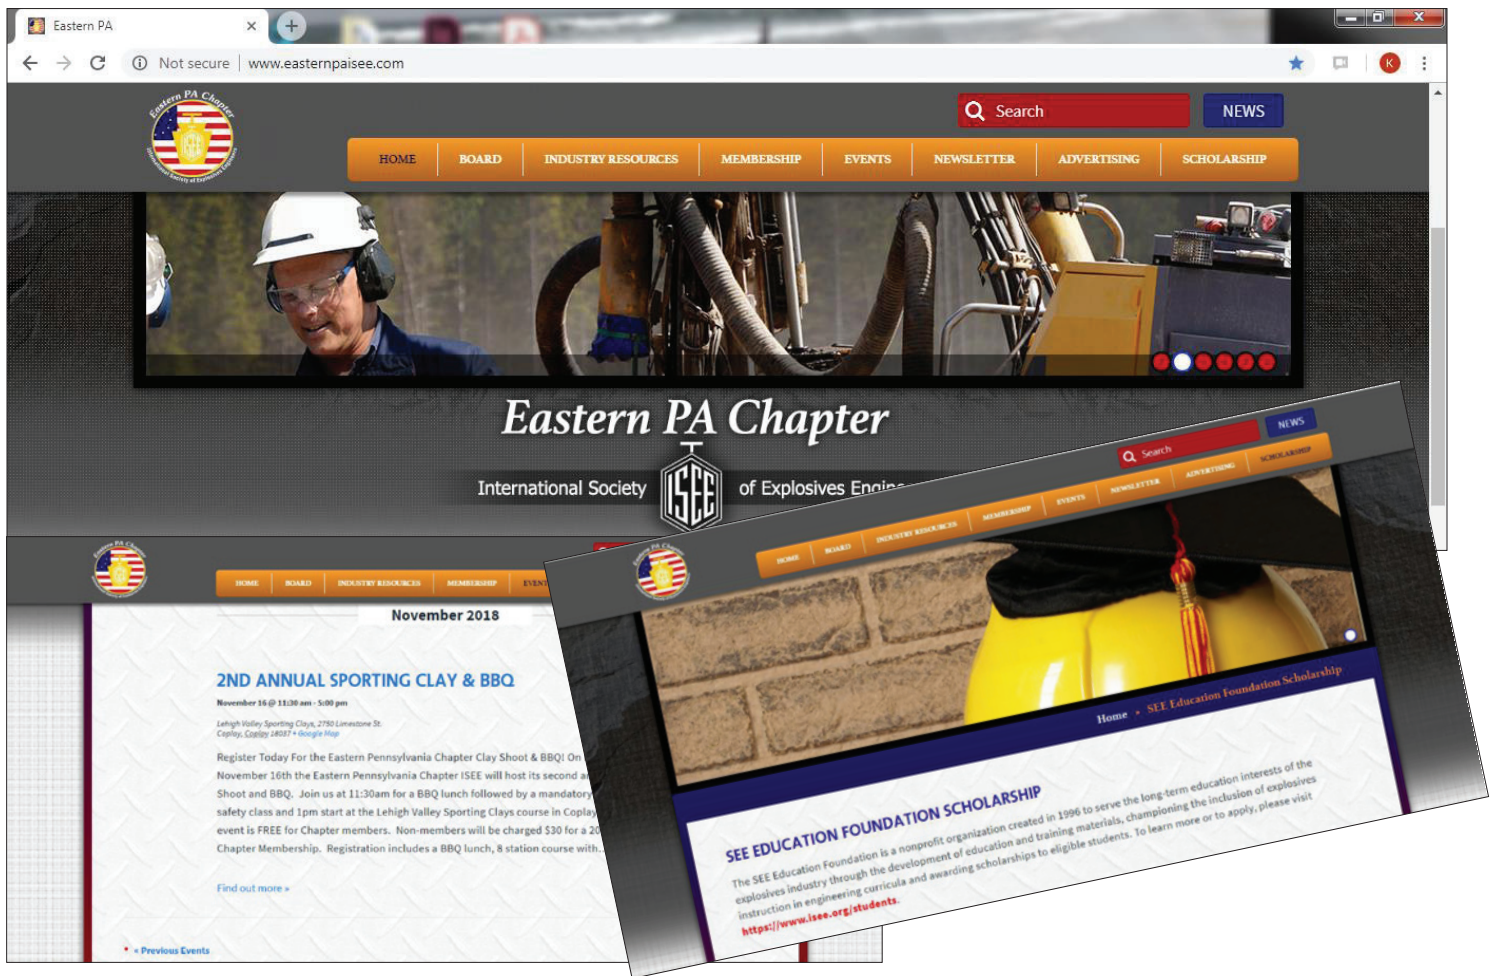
Eastern PA

Not secure | www.easternpaisee.com

Eastern PA Chapter

International Society of Explosives Engineers

Search

NEWS

HOME | BOARD | INDUSTRY RESOURCES | MEMBERSHIP | EVENTS | NEWSLETTER | ADVERTISING | SCHOLARSHIP

Eastern PA Chapter

International Society ISEE of Explosives Engin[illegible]

HOME | BOARD | INDUSTRY RESOURCES | MEMBERSHIP | EVENT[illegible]

November 2018

2ND ANNUAL SPORTING CLAY & BBQ

November 16 @ 11:30 am - 5:00 pm

Lehigh Valley Sporting Clays, 2750 Limestone St. Coplay, Coplay 18037 + Google Map

Register Today For the Eastern Pennsylvania Chapter Clay Shoot & BBQ! On November 16th the Eastern Pennsylvania Chapter ISEE will host its second a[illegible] Shoot and BBQ. Join us at 11:30am for a BBQ lunch followed by a mandatory safety class and 1pm start at the Lehigh Valley Sporting Clays course in Copla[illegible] event is FREE for Chapter members. Non-members will be charged $30 for a 20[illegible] Chapter Membership. Registration includes a BBQ lunch, 8 station course with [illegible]

Find out more »

« Previous Events

Search

NEWS

HOME | BOARD | INDUSTRY RESOURCES | MEMBERSHIP | EVENTS | NEWSLETTER | ADVERTISING | SCHOLARSHIP

Home » SEE Education Foundation Scholarship

SEE EDUCATION FOUNDATION SCHOLARSHIP

The SEE Education Foundation is a nonprofit organization created in 1996 to serve the long-term education interests of the explosives industry through the development of education and training materials, championing the inclusion of explosives instruction in engineering curricula and awarding scholarships to eligible students. To learn more or to apply, please visit https://www.isee.org/students.